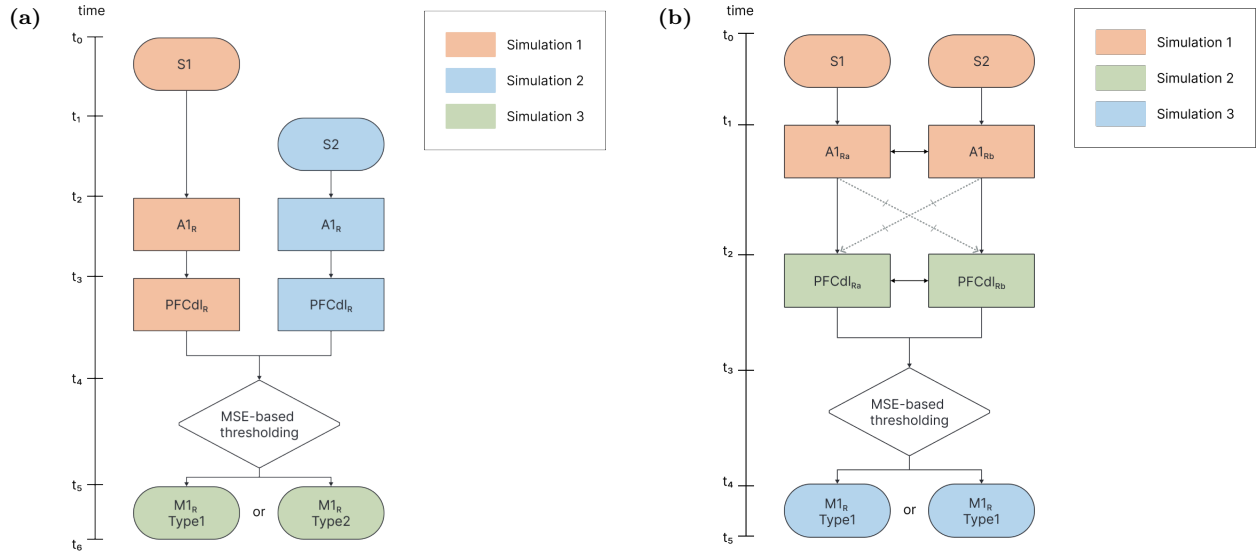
(a)

time

$t_0$

$t_1$

$t_2$

$t_3$

$t_4$

$t_5$

$t_6$

S1

S2

$A1_R$

$A1_R$

$PFCdl_R$

$PFCdl_R$

MSE-based thresholding

$M1_R$ Type1

or

$M1_R$ Type2

Simulation 1

Simulation 2

Simulation 3

(b)

time

$t_0$

$t_1$

$t_2$

$t_3$

$t_4$

$t_5$

S1

S2

$A1_{Ra}$

$A1_{Rb}$

$PFCdl_{Ra}$

$PFCdl_{Rb}$

MSE-based thresholding

$M1_R$ Type1

or

$M1_R$ Type1

Simulation 1

Simulation 2

Simulation 3